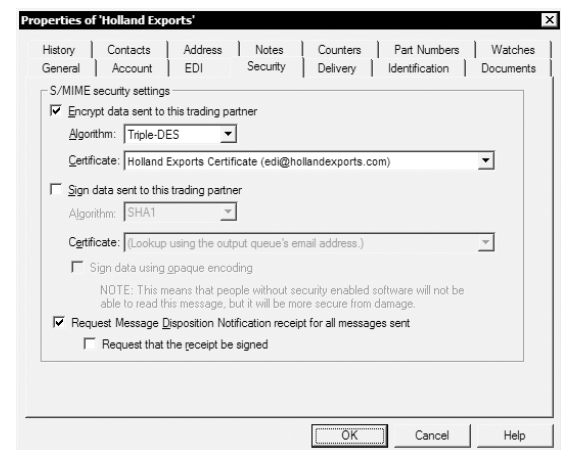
Properties of 'Holland Exports'

History | Contacts | Address | Notes | Counters | Part Numbers | Watches
General | Account | EDI | Security | Delivery | Identification | Documents

S/MIME security settings

Encrypt data sent to this trading partner

Algorithm: Triple-DES

Certificate: Holland Exports Certificate (edi@hollandexports.com)

Sign data sent to this trading partner

Algorithm: SHA1

Certificate: (Lookup using the output queue's email address.)

Sign data using opaque encoding

NOTE: This means that people without security enabled software will not be able to read this message, but it will be more secure from damage.

Request Message Disposition Notification receipt for all messages sent

Request that the receipt be signed

OK Cancel Help